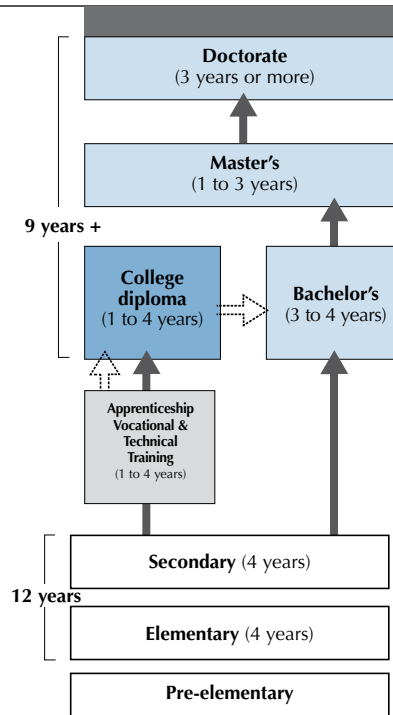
Doctorate
(3 years or more)

Master's
(1 to 3 years)

9 years +

College diploma
(1 to 4 years)

Bachelor's
(3 to 4 years)

Apprenticeship Vocational & Technical Training
(1 to 4 years)

Secondary (4 years)

12 years

Elementary (4 years)

Pre-elementary